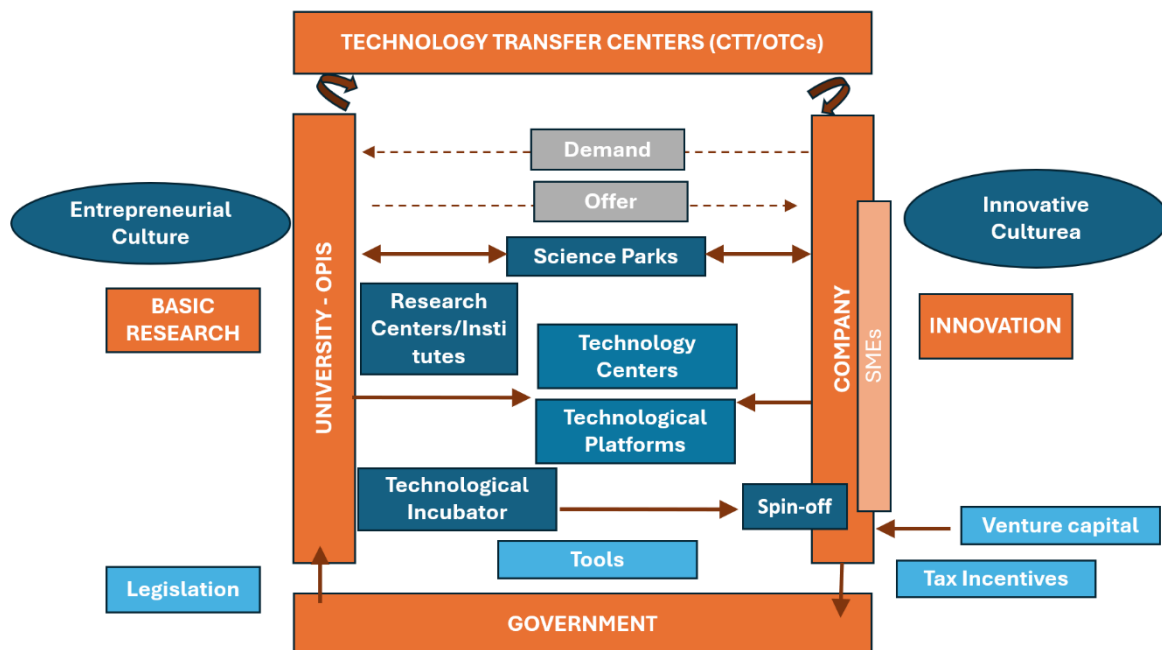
TECHNOLOGY TRANSFER CENTERS (CTT/OTCs)

Demand

Offer

Entrepreneurial Culture

Innovative Culturea

UNIVERSITY - OPIS

Science Parks

COMPANY

SMEs

BASIC RESEARCH

Research Centers/Institutes

Technology Centers

INNOVATION

Technological Platforms

Technological Incubator

Spin-off

Venture capital

Tools

Legislation

Tax Incentives

GOVERNMENT